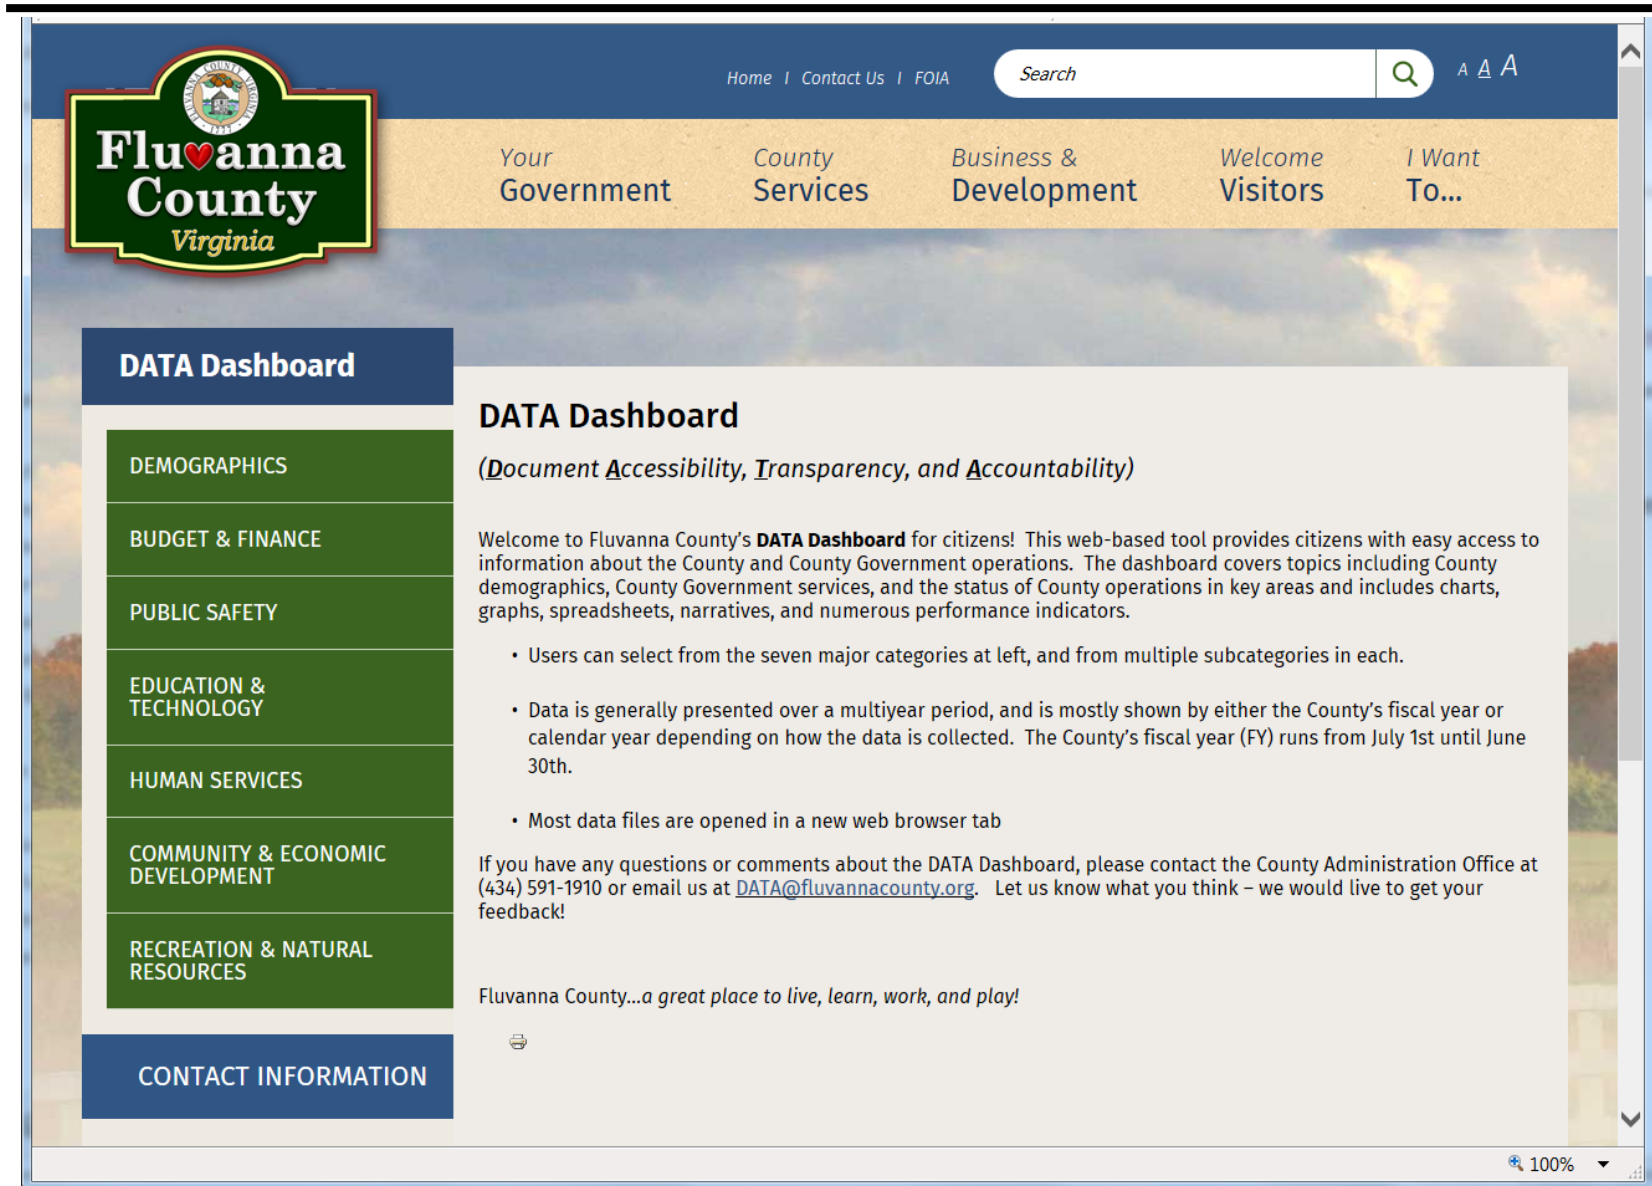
Fluvanna County Virginia

Home | Contact Us | FOIA

Search

A A A

Your Government

County Services

Business & Development

Welcome Visitors

I Want To...

DATA Dashboard

DEMOGRAPHICS

BUDGET & FINANCE

PUBLIC SAFETY

EDUCATION & TECHNOLOGY

HUMAN SERVICES

COMMUNITY & ECONOMIC DEVELOPMENT

RECREATION & NATURAL RESOURCES

CONTACT INFORMATION

DATA Dashboard

(Document Accessibility, Transparency, and Accountability)

Welcome to Fluvanna County's **DATA Dashboard** for citizens! This web-based tool provides citizens with easy access to information about the County and County Government operations. The dashboard covers topics including County demographics, County Government services, and the status of County operations in key areas and includes charts, graphs, spreadsheets, narratives, and numerous performance indicators.

• Users can select from the seven major categories at left, and from multiple subcategories in each.

• Data is generally presented over a multiyear period, and is mostly shown by either the County's fiscal year or calendar year depending on how the data is collected. The County's fiscal year (FY) runs from July 1st until June 30th.

• Most data files are opened in a new web browser tab

If you have any questions or comments about the DATA Dashboard, please contact the County Administration Office at (434) 591-1910 or email us at DATA@fluvannacounty.org. Let us know what you think – we would live to get your feedback!

Fluvanna County...a great place to live, learn, work, and play!

100%